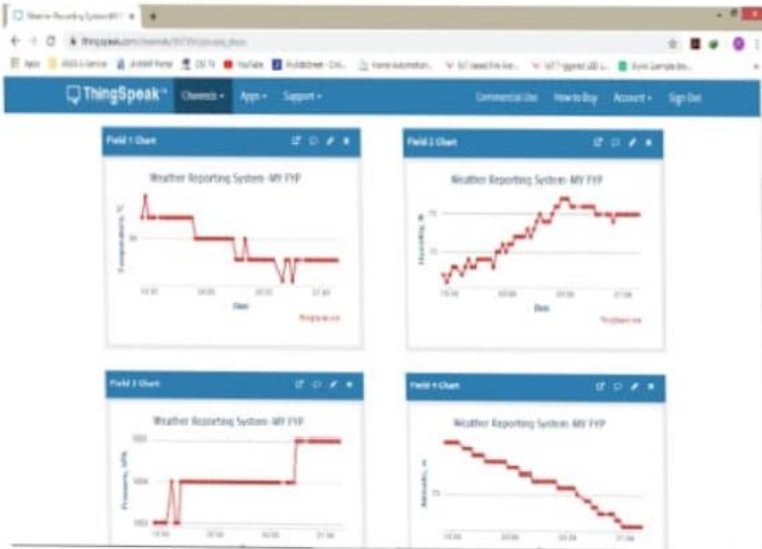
Weather Reporting System-MY FYP

thingspeak.com/channels/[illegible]/private_show

Apps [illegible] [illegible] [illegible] YouTube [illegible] Home Automation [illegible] IoT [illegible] IoT Triggered LED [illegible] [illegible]

ThingSpeak™ Channels ▾ Apps ▾ Support ▾ Commercial Use How to Buy Account ▾ Sign Out

Field 1 Chart

Weather Reporting System -MY FYP

Temperature, °C

30

Date

ThingSpeak.com

Field 2 Chart

Weather Reporting System -MY FYP

Humidity, %

75

Date

ThingSpeak.com

Field 3 Chart

Weather Reporting System -MY FYP

Pressure, hPa

Field 4 Chart

Weather Reporting System -MY FYP

Rainfall, %

75